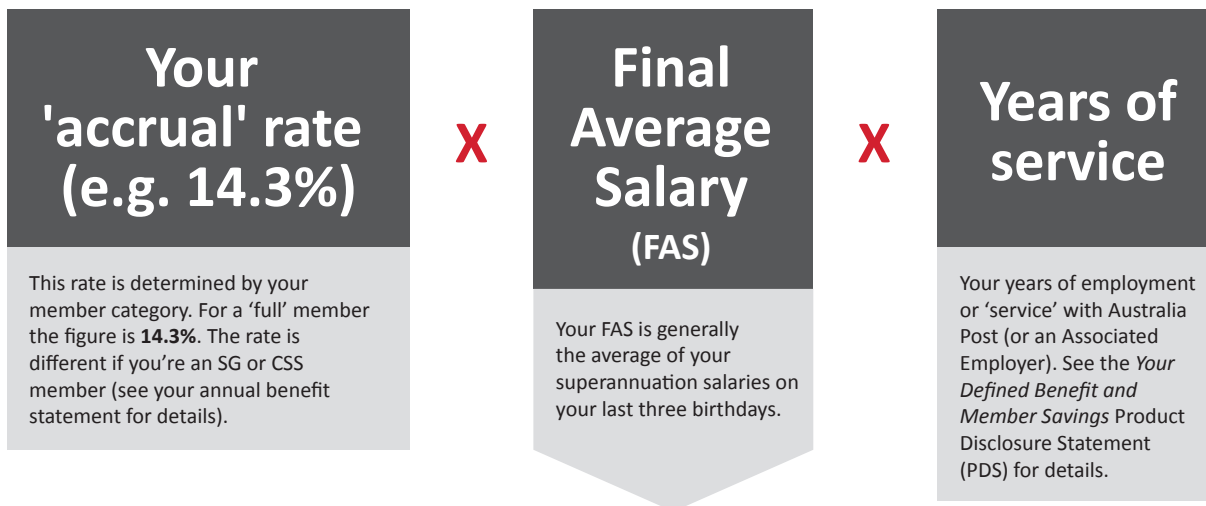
Your 'accrual' rate (e.g. 14.3%)

This rate is determined by your member category. For a ‘full’ member the figure is **14.3%**. The rate is different if you’re an SG or CSS member (see your annual benefit statement for details).

X

Final Average Salary (FAS)

Your FAS is generally the average of your superannuation salaries on your last three birthdays.

X

Years of service

Your years of employment or ‘service’ with Australia Post (or an Associated Employer). See the *Your Defined Benefit and Member Savings* Product Disclosure Statement (PDS) for details.